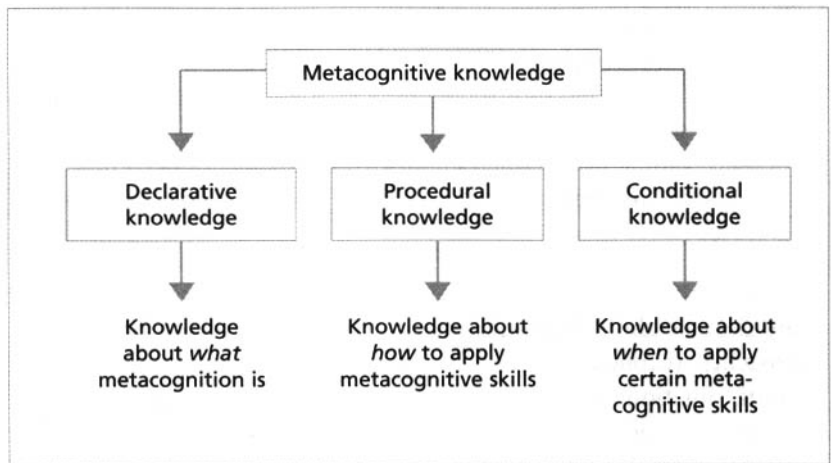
Metacognitive knowledge

Declarative knowledge

Procedural knowledge

Conditional knowledge

Knowledge about *what* metacognition is

Knowledge about *how* to apply metacognitive skills

Knowledge about *when* to apply certain metacognitive skills